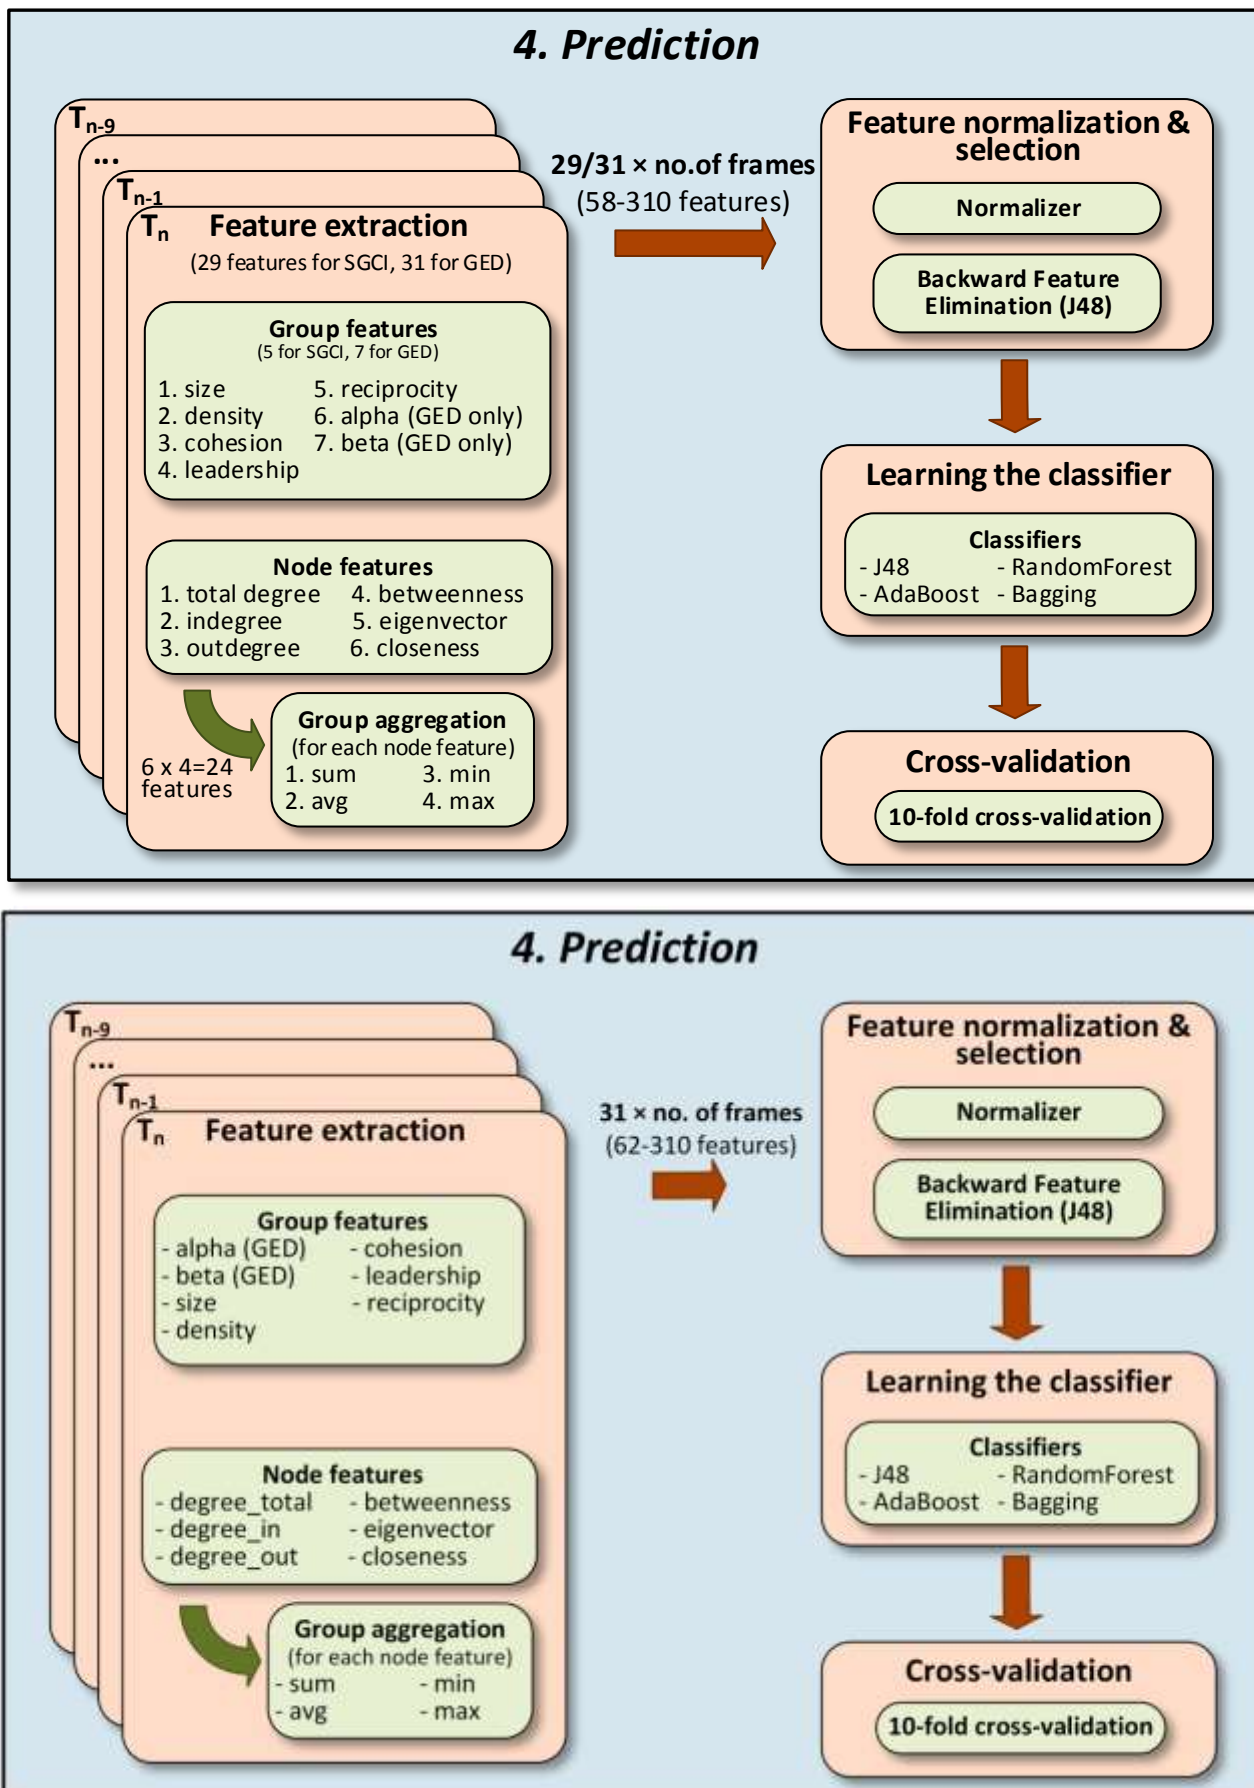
4. Prediction

$T_{n-9}$

...

$T_{n-1}$

$T_n$ Feature extraction

(29 features for SGCI, 31 for GED)

Group features
(5 for SGCI, 7 for GED)
1. size
2. density
3. cohesion
4. leadership
5. reciprocity
6. alpha (GED only)
7. beta (GED only)

Node features
1. total degree
2. indegree
3. outdegree
4. betweenness
5. eigenvector
6. closeness

6 x 4=24 features

Group aggregation
(for each node feature)
1. sum
2. avg
3. min
4. max

29/31 × no.of frames
(58-310 features)

Feature normalization & selection

Normalizer

Backward Feature Elimination (J48)

Learning the classifier

Classifiers
- J48
- AdaBoost
- RandomForest
- Bagging

Cross-validation

10-fold cross-validation

4. Prediction

$T_{n-9}$

...

$T_{n-1}$

$T_n$ Feature extraction

Group features
- alpha (GED)
- beta (GED)
- size
- density
- cohesion
- leadership
- reciprocity

Node features
- degree_total
- degree_in
- degree_out
- betweenness
- eigenvector
- closeness

Group aggregation
(for each node feature)
- sum
- avg
- min
- max

31 × no. of frames
(62-310 features)

Feature normalization & selection

Normalizer

Backward Feature Elimination (J48)

Learning the classifier

Classifiers
- J48
- AdaBoost
- RandomForest
- Bagging

Cross-validation

10-fold cross-validation